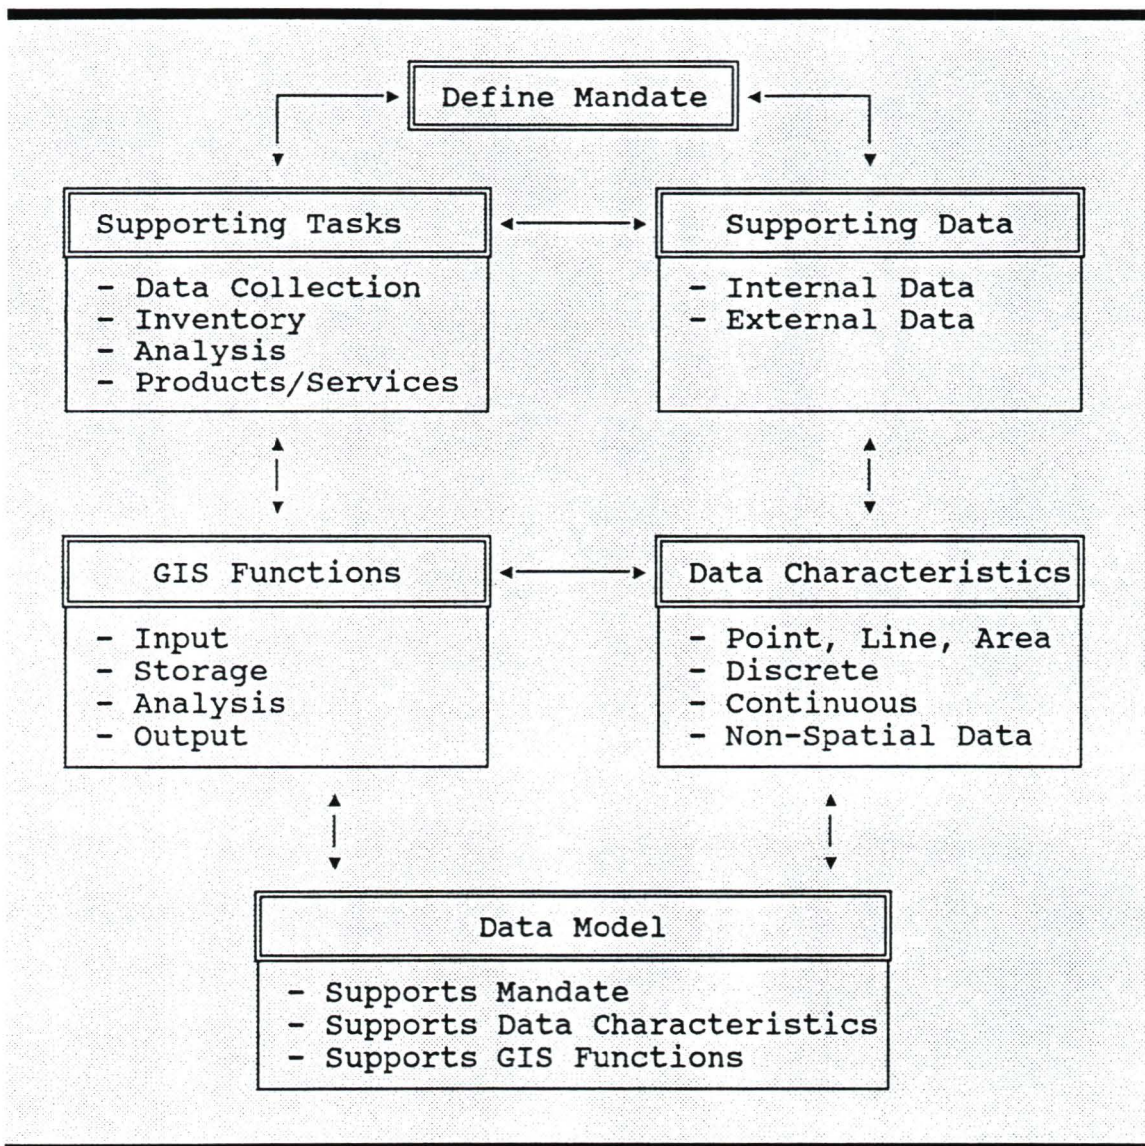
Define Mandate

Supporting Tasks

- Data Collection
- Inventory
- Analysis
- Products/Services

Supporting Data

- Internal Data
- External Data

GIS Functions

- Input
- Storage
- Analysis
- Output

Data Characteristics

- Point, Line, Area
- Discrete
- Continuous
- Non-Spatial Data

Data Model

- Supports Mandate
- Supports Data Characteristics
- Supports GIS Functions